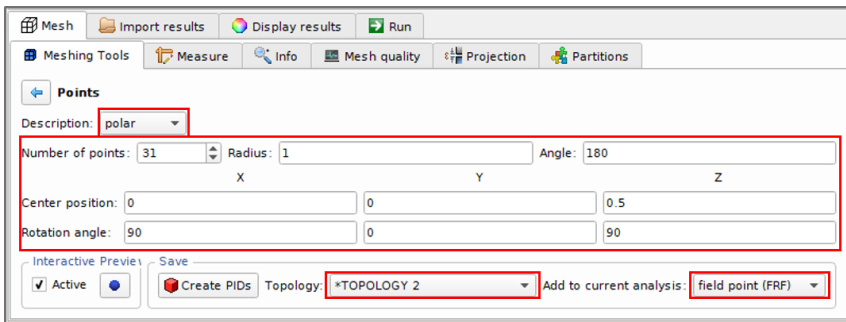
Mesh | Import results | Display results | Run

Meshing Tools | Measure | Info | Mesh quality | Projection | Partitions

Points

Description: polar

Number of points: 31 Radius: 1 Angle: 180

| | X | Y | Z |
|---|---|---|---|
| Center position: | 0 | 0 | 0.5 |
| Rotation angle: | 90 | 0 | 90 |

Interactive Previe

✓ Active

Save

Create PIDs Topology: *TOPOLOGY 2 Add to current analysis: field point (FRF)